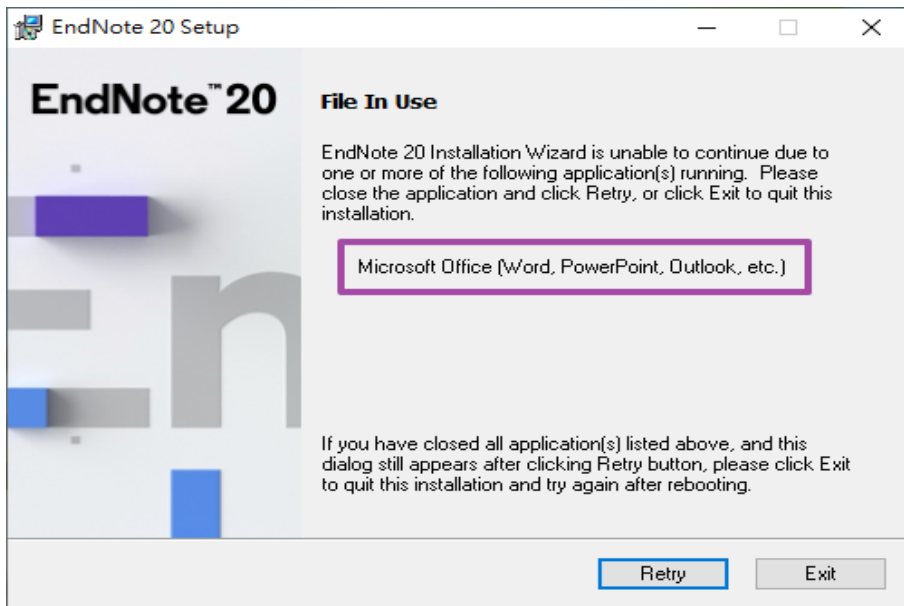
EndNote 20 Setup

EndNote™ 20

File In Use

EndNote 20 Installation Wizard is unable to continue due to one or more of the following application(s) running. Please close the application and click Retry, or click Exit to quit this installation.

Microsoft Office (Word, PowerPoint, Outlook, etc.)

If you have closed all application(s) listed above, and this dialog still appears after clicking Retry button, please click Exit to quit this installation and try again after rebooting.

Retry

Exit